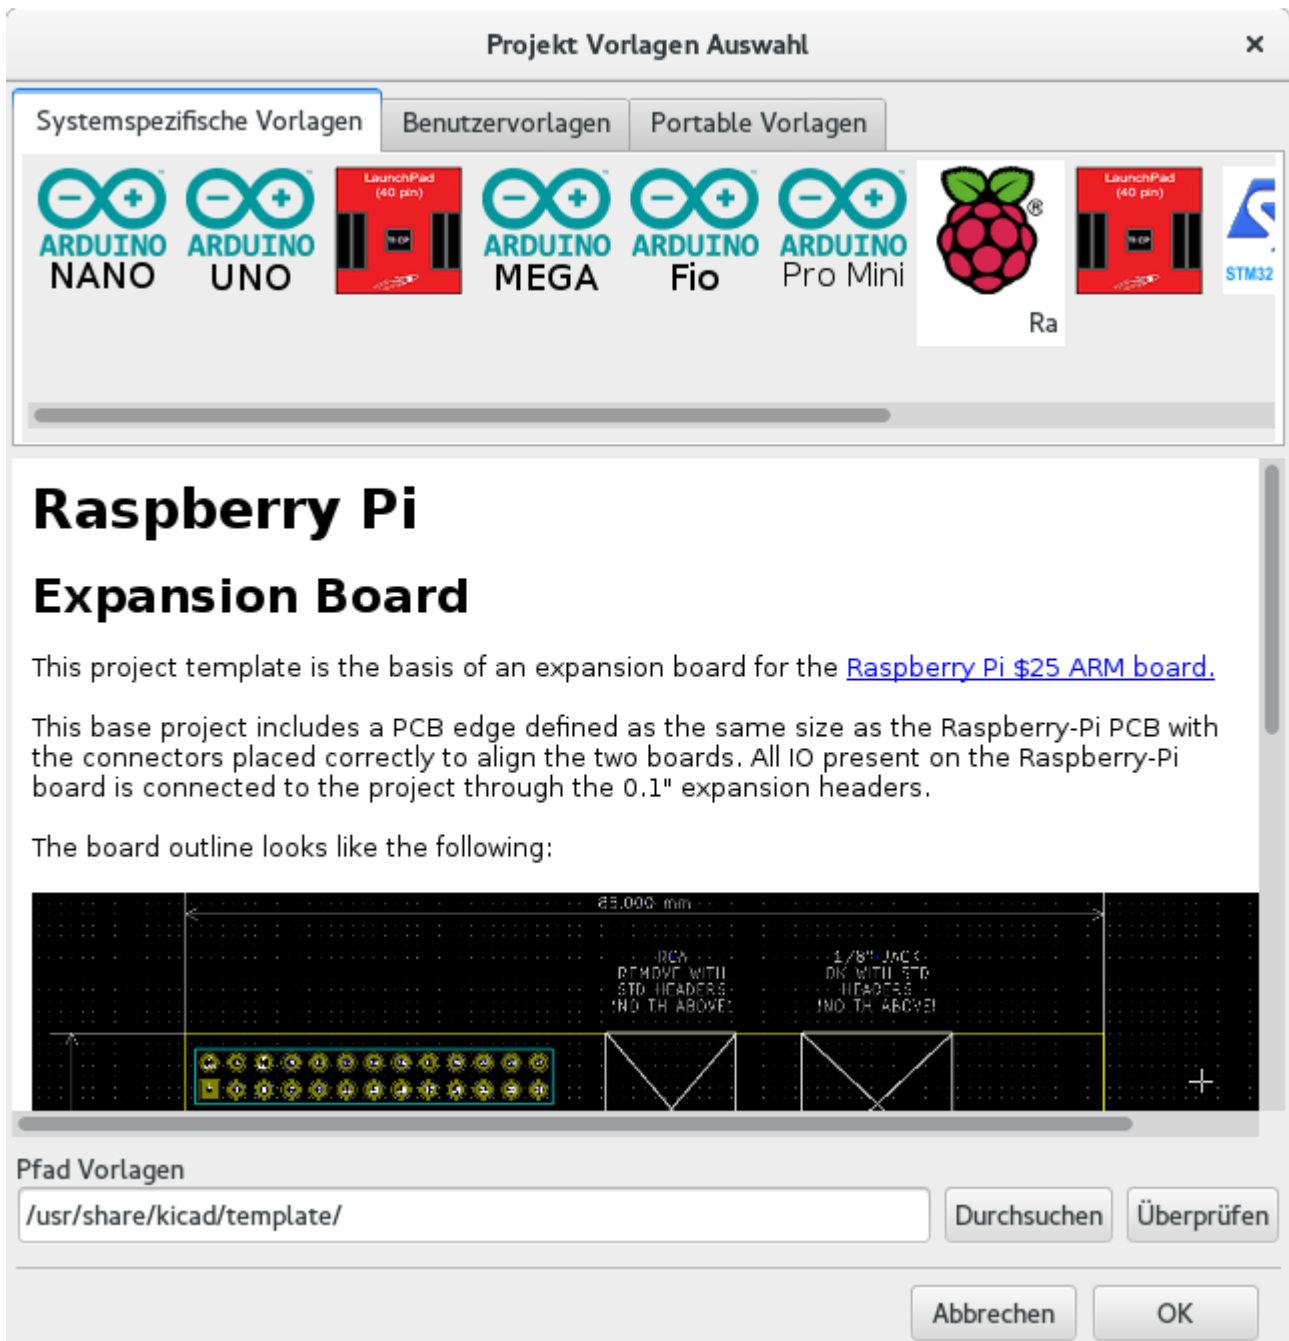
Projekt Vorlagen Auswahl

×

Systemspezifische Vorlagen
Benutzervorlagen
Portable Vorlagen

ARDUINO NANO
ARDUINO UNO
LaunchPad (40 pin)
ARDUINO MEGA
ARDUINO Fio
ARDUINO Pro Mini
Ra
LaunchPad (40 pin)
STM32

# Raspberry Pi

## Expansion Board

This project template is the basis of an expansion board for the Raspberry Pi $25 ARM board.

This base project includes a PCB edge defined as the same size as the Raspberry-Pi PCB with the connectors placed correctly to align the two boards. All IO present on the Raspberry-Pi board is connected to the project through the 0.1" expansion headers.

The board outline looks like the following:

85.000 mm
RCA
REMOVE WITH
STD HEADERS
(NO TH ABOVE)
1/8" JACK
OK WITH STD
HEADERS
(NO TH ABOVE)

Pfad Vorlagen
/usr/share/kicad/template/
Durchsuchen
Überprüfen

Abbrechen
OK